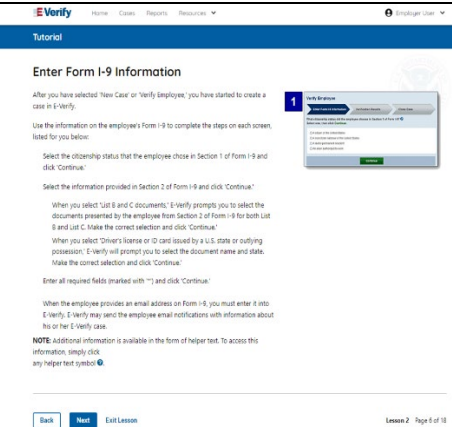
E-Verify Home Cases Reports Resources ⌄ Employer User ⌄

Tutorial

Enter Form I-9 Information

After you have selected 'New Case' or 'Verify Employee,' you have started to create a case in E-Verify.

Use the information on the employee's Form I-9 to complete the steps on each screen, listed for you below:

Select the citizenship status that the employee chose in Section 1 of Form I-9 and click 'Continue.'

Select the information provided in Section 2 of Form I-9 and click 'Continue.'

When you select 'List B and C documents,' E-Verify prompts you to select the documents presented by the employee from Section 2 of Form I-9 for both List B and List C. Make the correct selection and click 'Continue.'

When you select 'Driver's license or ID card issued by a U.S. state or outlying possession,' E-Verify will prompt you to select the document name and state. Make the correct selection and click 'Continue.'

Enter all required fields (marked with "*") and click 'Continue.'

When the employee provides an email address on Form I-9, you must enter it into E-Verify. E-Verify may send the employee email notifications with information about his or her E-Verify case.

NOTE: Additional information is available in the form of helper text. To access this information, simply click any helper text symbol.

1 Verify Employee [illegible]

Continue

Back Next Exit Lesson

Lesson 2 Page 8 of 18